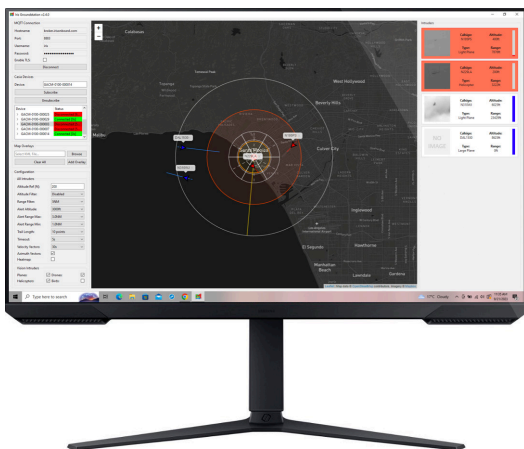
Air Groundstation v2.4.0

MQTT Connection
Hostname:
Port:
Username:
Password:
Enable TLS:
Disconnect

Case Device
Device:
Subscribe
Unsubscribe
Device
Status

Map Overlay
Browse
Clear All
Add Overlay

Configuration
All Intruders
Altitude Ref (ft):
Altitude Filter:
Range Filter:
Alert Altitude:
Alert Range Min:
Alert Range Max:
Trail Length:
Timeout:
Velocity Vectors:
Azimuth Vectors:
Heatmap:
Focus Intruders
Planes:
Drones:
Helicopters:
Birds:

Calabasas
West Hollywood
Beverly Hills
Malibu
Santa Monica
Culver City
Inglewood
El Segundo
Hawthorne
Manhattan Beach
Gardena
Los Angeles International Airport

Intruders
Callsign:
Altitude:
Type:
Range:
Light Plane
Helicopter
Large Plane
NO IMAGE

Type here to search
17°C Cloudy